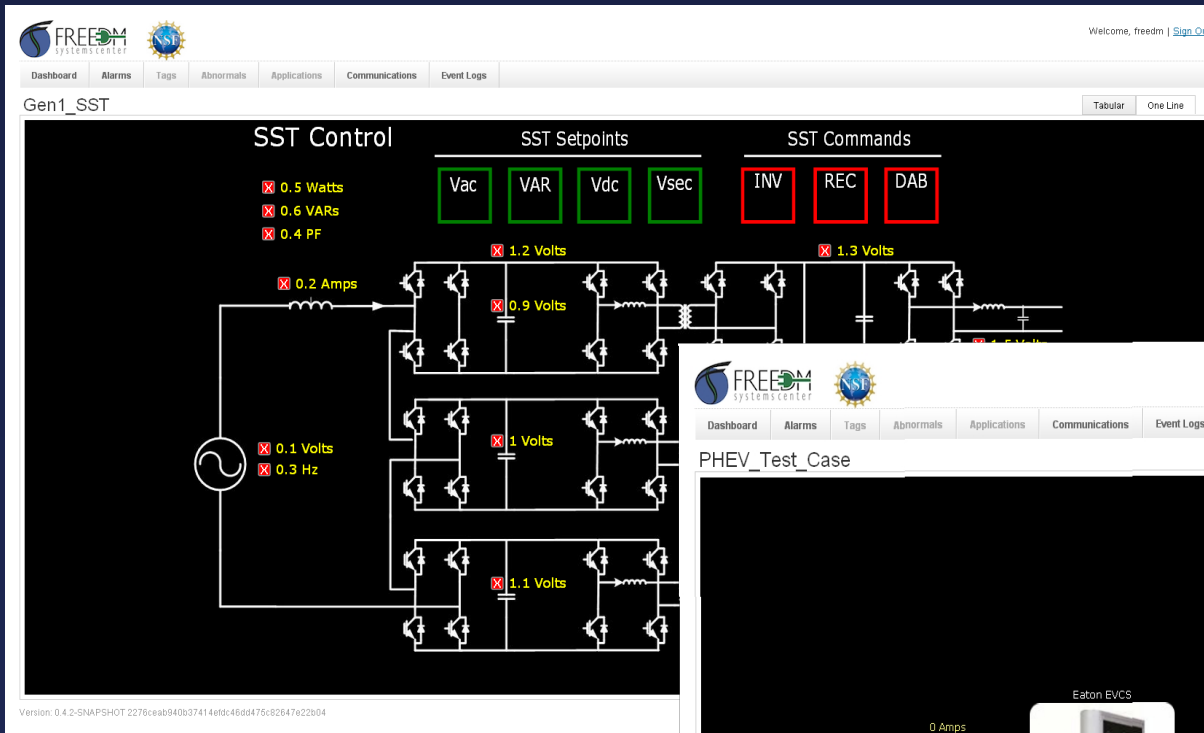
FREEDM systems center

NSF

Welcome, freedm | Sign O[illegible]

Dashboard | Alarms | Tags | Abnormals | Applications | Communications | Event Logs

Gen1_SST

Tabular | One Line

SST Control

SST Setpoints

SST Commands

Vac VAR Vdc Vsec

INV REC DAB

X 0.5 Watts
X 0.6 VARs
X 0.4 PF

X 1.2 Volts

X 1.3 Volts

X 0.2 Amps

X 0.9 Volts

X 1.5 Volts

X 0.1 Volts
X 0.3 Hz

X 1 Volts

X 1.1 Volts

Version: 0.4.2-SNAPSHOT 2276ceab940b37414efdc46dd475c82647e22b04

FREEDM systems center

NSF

Dashboard | Alarms | Tags | Abnormals | Applications | Communications | Event Logs

PHEV_Test_Case

Eaton EVCS

0 Amps